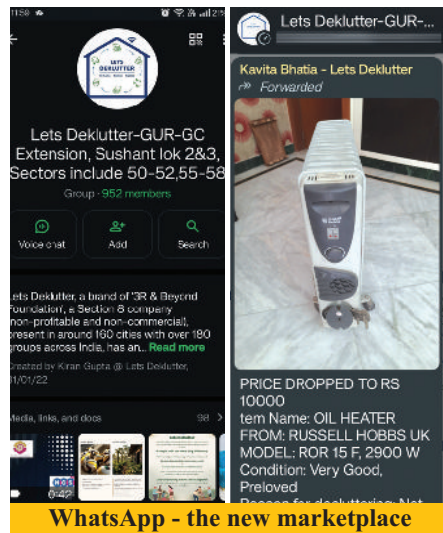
11:58 2:5

LETS DEKLUTTER

Lets Deklutter-GUR-GC Extension, Sushant lok 2&3, Sectors include 50-52,55-58

Group · 952 members

Voice chat

Add

Search

Lets Deklutter, a brand of '3R & Beyond Foundation', a Section 8 company (non-profitable and non-commercial), present in around 160 cities with over 190 groups across India, has an... Read more

Created by Kiran Gupta @ Lets Deklutter, 01/01/22

Media, links, and docs 98 >

0:42

Lets Deklutter-GUR-

Kavita Bhatia - Lets Deklutter

Forwarded

PRICE DROPPED TO RS 10000

tem Name: OIL HEATER

FROM: RUSSELL HOBBS UK

MODEL: ROR 15 F, 2900 W

Condition: Very Good, Preloved

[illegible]

WhatsApp - the new marketplace